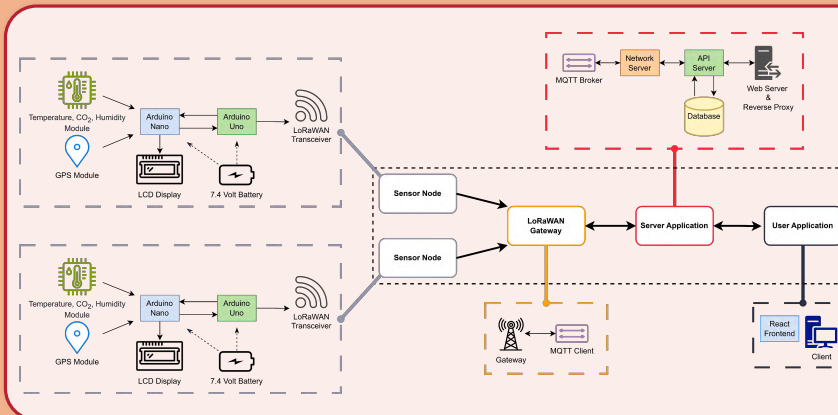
Temperature, $CO_2$, Humidity Module

GPS Module

Arduino Nano

Arduino Uno

LCD Display

7.4 Volt Battery

LoRaWAN Transceiver

Temperature, $CO_2$, Humidity Module

GPS Module

Arduino Nano

Arduino Uno

LCD Display

7.4 Volt Battery

LoRaWAN Transceiver

Sensor Node

Sensor Node

LoRaWAN Gateway

Server Application

User Application

MQTT Broker

Network Server

API Server

Database

Web Server & Reverse Proxy

Gateway

MQTT Client

React Frontend

Client